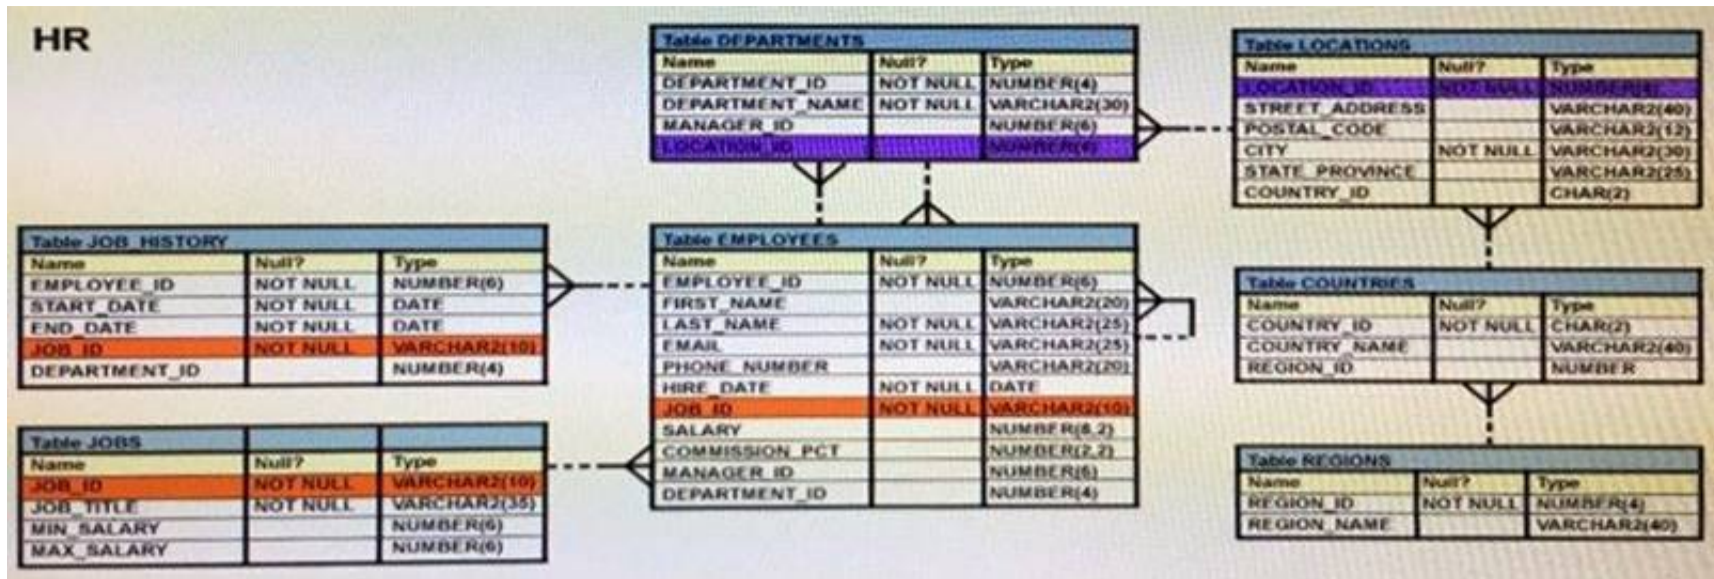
HR

Table DEPARTMENTS

| Name | Null? | Type |
|---|---|---|
| DEPARTMENT_ID | NOT NULL | NUMBER(4) |
| DEPARTMENT_NAME | NOT NULL | VARCHAR2(30) |
| MANAGER_ID | | NUMBER(6) |
| LOCATION_ID | | NUMBER(4) |

Table LOCATIONS

| Name | Null? | Type |
|---|---|---|
| LOCATION_ID | NOT NULL | NUMBER(4) |
| STREET_ADDRESS | | VARCHAR2(40) |
| POSTAL_CODE | | VARCHAR2(12) |
| CITY | NOT NULL | VARCHAR2(30) |
| STATE_PROVINCE | | VARCHAR2(25) |
| COUNTRY_ID | | CHAR(2) |

Table JOB_HISTORY

| Name | Null? | Type |
|---|---|---|
| EMPLOYEE_ID | NOT NULL | NUMBER(6) |
| START_DATE | NOT NULL | DATE |
| END_DATE | NOT NULL | DATE |
| JOB_ID | NOT NULL | VARCHAR2(10) |
| DEPARTMENT_ID | | NUMBER(4) |

Table EMPLOYEES

| Name | Null? | Type |
|---|---|---|
| EMPLOYEE_ID | NOT NULL | NUMBER(6) |
| FIRST_NAME | | VARCHAR2(20) |
| LAST_NAME | NOT NULL | VARCHAR2(25) |
| EMAIL | NOT NULL | VARCHAR2(25) |
| PHONE_NUMBER | | VARCHAR2(20) |
| HIRE_DATE | NOT NULL | DATE |
| JOB_ID | NOT NULL | VARCHAR2(10) |
| SALARY | | NUMBER(8,2) |
| COMMISSION_PCT | | NUMBER(2,2) |
| MANAGER_ID | | NUMBER(6) |
| DEPARTMENT_ID | | NUMBER(4) |

Table COUNTRIES

| Name | Null? | Type |
|---|---|---|
| COUNTRY_ID | NOT NULL | CHAR(2) |
| COUNTRY_NAME | | VARCHAR2(40) |
| REGION_ID | | NUMBER |

Table JOBS

| Name | Null? | Type |
|---|---|---|
| JOB_ID | NOT NULL | VARCHAR2(10) |
| JOB_TITLE | NOT NULL | VARCHAR2(35) |
| MIN_SALARY | | NUMBER(6) |
| MAX_SALARY | | NUMBER(6) |

Table REGIONS

| Name | Null? | Type |
|---|---|---|
| REGION_ID | NOT NULL | NUMBER(4) |
| REGION_NAME | | VARCHAR2(40) |